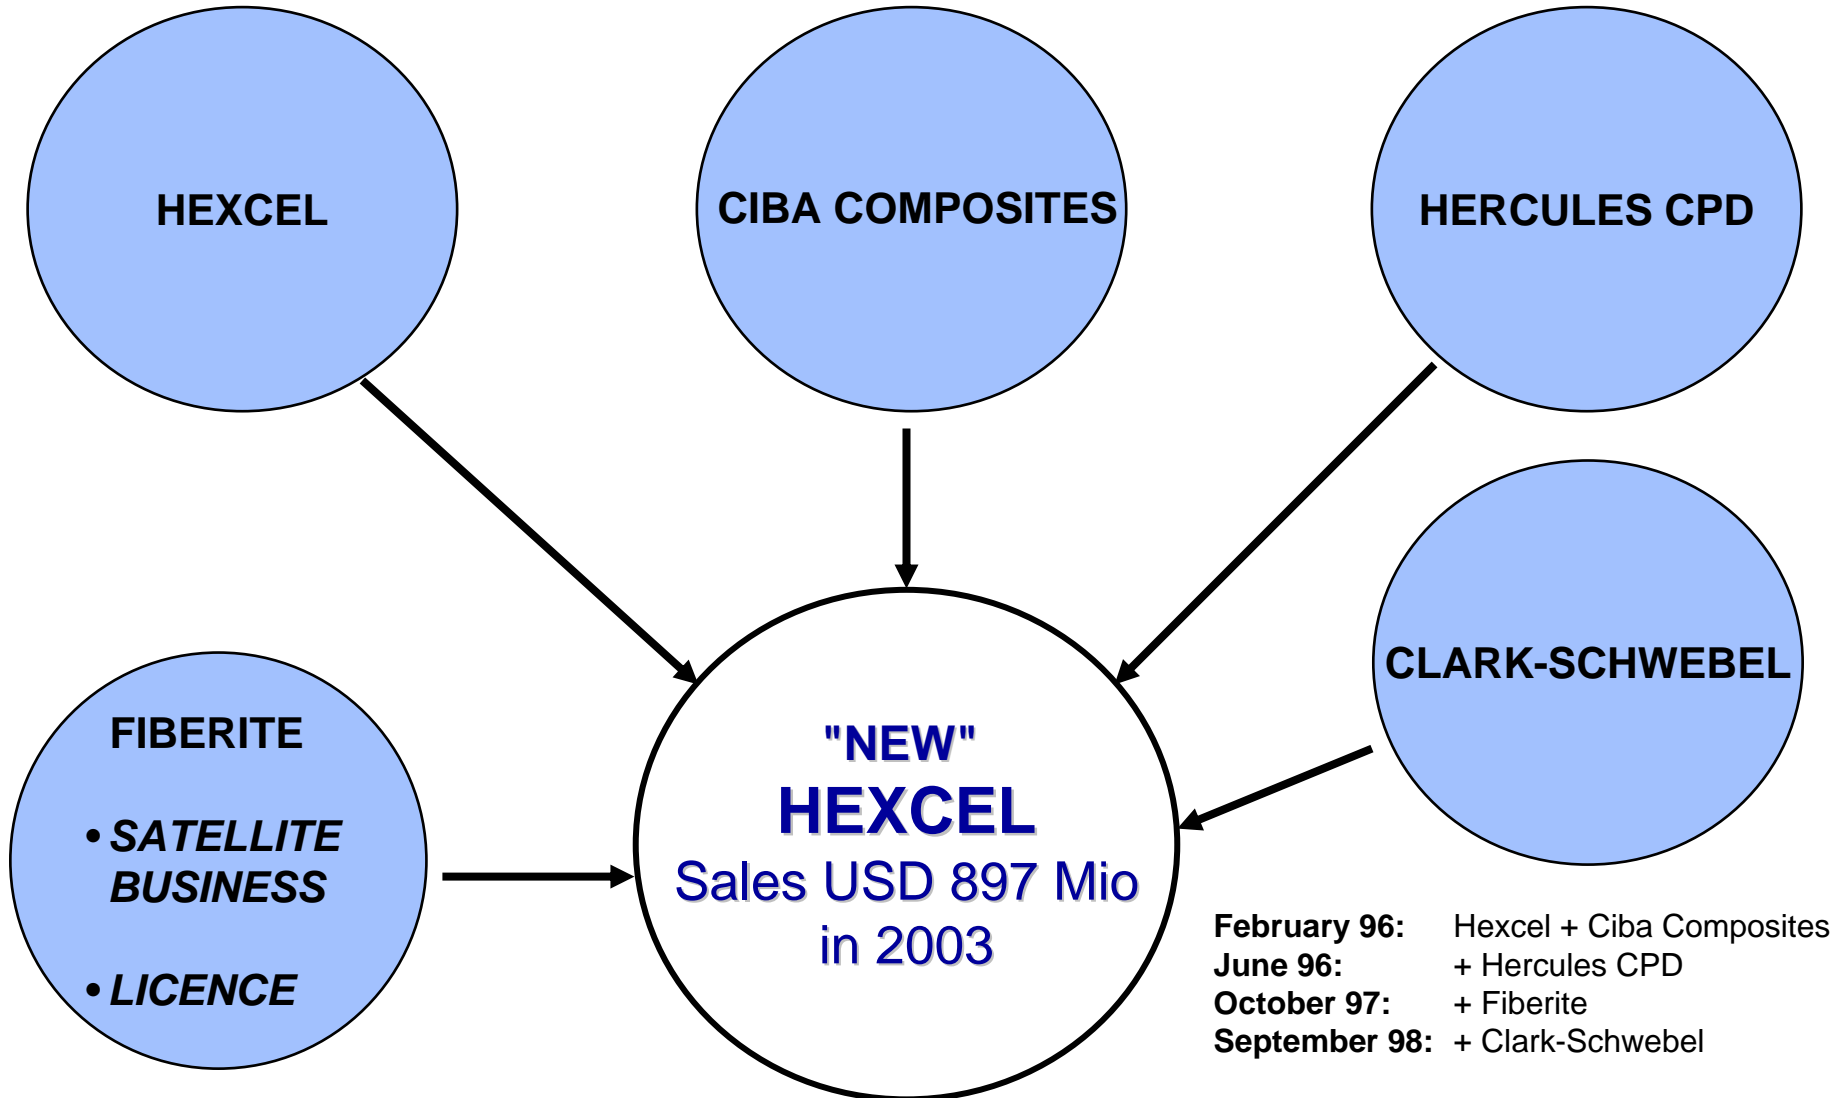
HEXCEL

CIBA COMPOSITES

HERCULES CPD

CLARK-SCHWEBEL

FIBERITE

• SATELLITE BUSINESS

• LICENCE

"NEW"
HEXCEL
Sales USD 897 Mio in 2003

| | |
|---|---|
| February 96: | Hexcel + Ciba Composites |
| June 96: | + Hercules CPD |
| October 97: | + Fiberite |
| September 98: | + Clark-Schwebel |